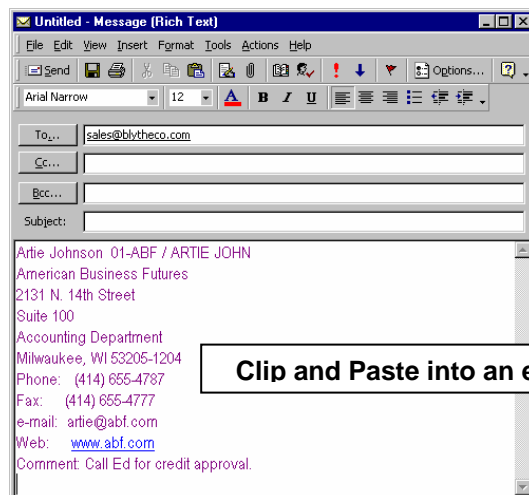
Untitled - Message (Rich Text)

File Edit View Insert Format Tools Actions Help

Send Options...

Arial Narrow 12 A B I U

To... sales@blytheco.com

Cc...

Bcc...

Subject:

Artie Johnson 01-ABF / ARTIE JOHN
American Business Futures
2131 N. 14th Street
Suite 100
Accounting Department
Milwaukee, WI 53205-1204
Phone: (414) 655-4787
Fax: (414) 655-4777
e-mail: artie@abf.com
Web: www.abf.com
Comment: Call Ed for credit approval.

Clip and Paste into an e